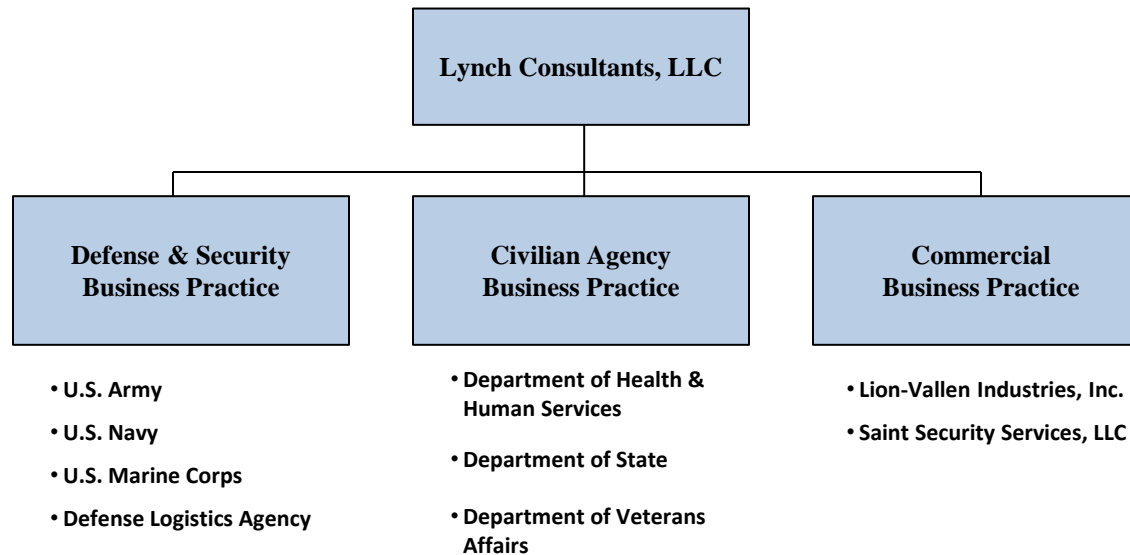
Lynch Consultants, LLC

Defense & Security Business Practice

Civilian Agency Business Practice

Commercial Business Practice

• U.S. Army
• U.S. Navy
• U.S. Marine Corps
• Defense Logistics Agency

• Department of Health & Human Services
• Department of State
• Department of Veterans Affairs

• Lion-Vallen Industries, Inc.
• Saint Security Services, LLC